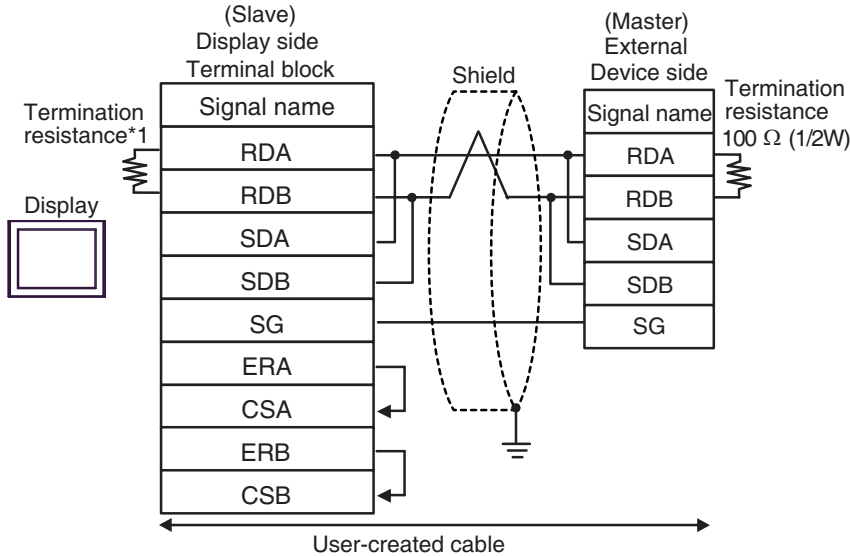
(Slave)
Display side
Terminal block

Termination resistance*1

Display

| Signal name |
|---|
| RDA |
| RDB |
| SDA |
| SDB |
| SG |
| ERA |
| CSA |
| ERB |
| CSB |

Shield

(Master)
External
Device side

| Signal name |
|---|
| RDA |
| RDB |
| SDA |
| SDB |
| SG |

Termination resistance
100 Ω (1/2W)

User-created cable